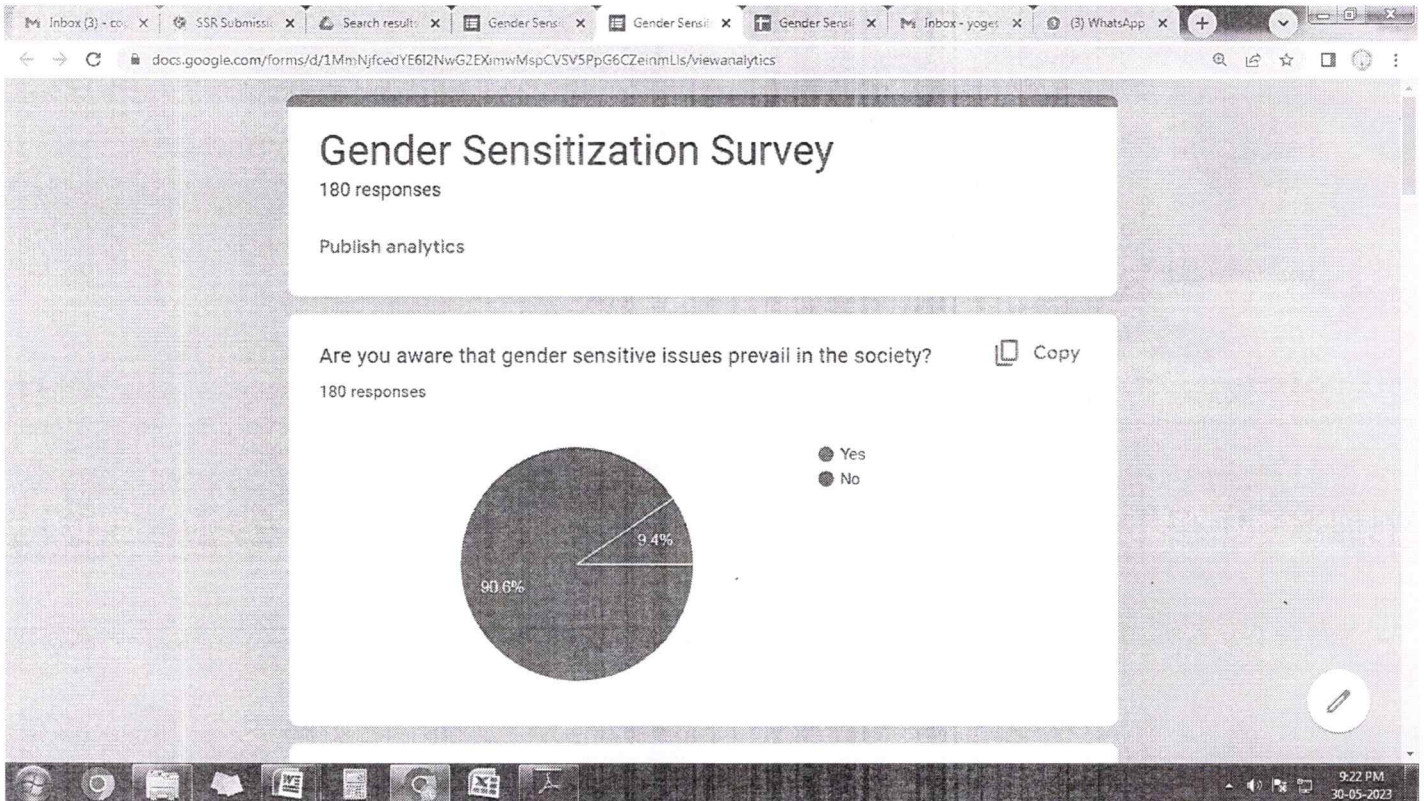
Inbox (3) - co ×
SSR Submissi ×
Search result ×
Gender Sensi ×
Gender Sensi ×
Gender Sensi ×
Inbox - yoges ×
(3) WhatsApp ×

docs.google.com/forms/d/1MmNjfcedYE6I2NwG2EXimwMspCVSV5PpG6CZeinmLls/viewanalytics

Gender Sensitization Survey
180 responses

Publish analytics

Are you aware that gender sensitive issues prevail in the society?
Copy
180 responses

Yes
No

9.4%
90.6%

9:22 PM
30-05-2023